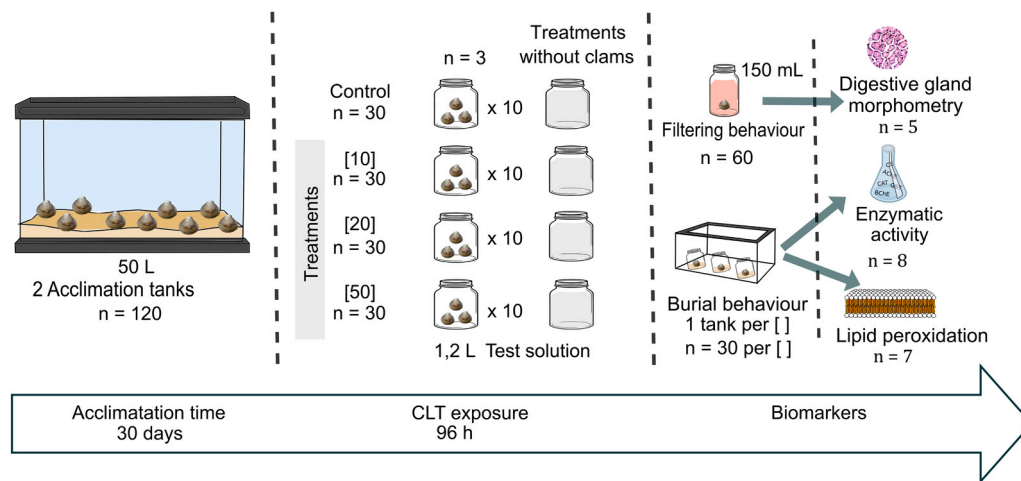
50 L
2 Acclimation tanks
n = 120

n = 3

Treatments without clams

Control
n = 30

x 10

Treatments

[10]
n = 30

x 10

[20]
n = 30

x 10

[50]
n = 30

x 10

1,2 L Test solution

150 mL

Filtering behaviour
n = 60

Burial behaviour
1 tank per [ ]
n = 30 per [ ]

Digestive gland morphometry
n = 5

CAT
BChE

Enzymatic activity
n = 8

Lipid peroxidation
n = 7

Acclimatation time
30 days

CLT exposure
96 h

Biomarkers